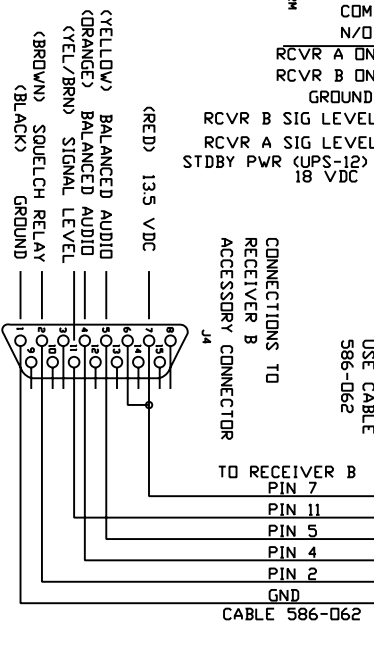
COM
N/O
RCVR A ON
RCVR B ON
GROUND
RCVR B SIG LEVEL
RCVR A SIG LEVEL
STDBY PWR (UPS-12)
18 VDC

(RED) 13.5 VDC
(YELLOW) BALANCED AUDIO
(ORANGE) BALANCED AUDIO
(YEL/BRN) SIGNAL LEVEL
(BROWN) SQUELCH RELAY
(BLACK) GROUND

CONNECTIONS TO
RECEIVER B
ACCESSORY CONNECTOR
J4

USE CABLE
586-062

1 2 3 4 5 6 7 8 9 10 11 12 13 14 15

TO RECEIVER B
PIN 7
PIN 11
PIN 5
PIN 4
PIN 2
GND
CABLE 586-062